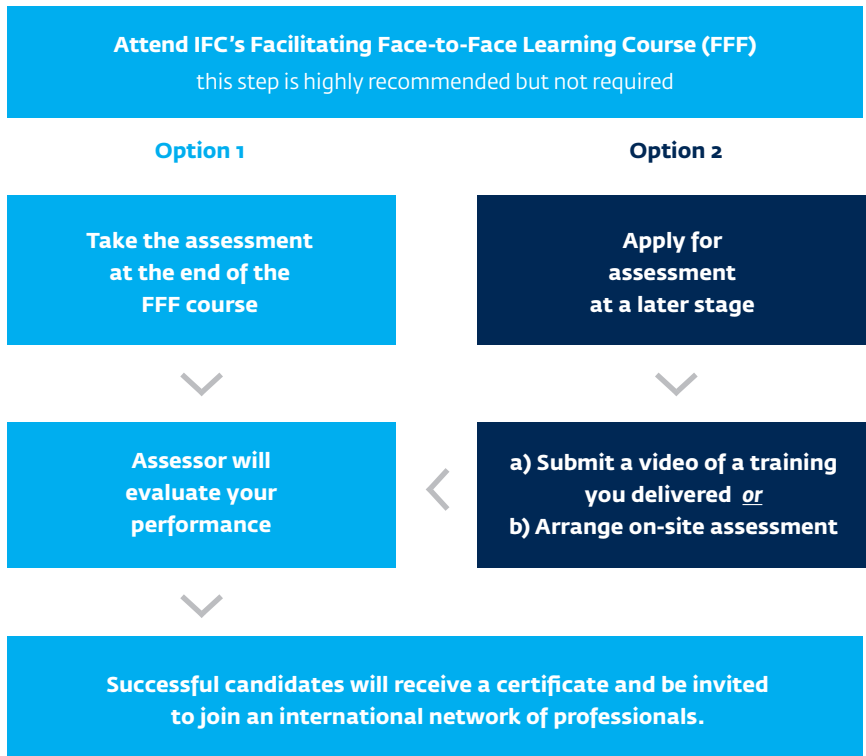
Attend IFC's Facilitating Face-to-Face Learning Course (FFF)
this step is highly recommended but not required

Option 1

Option 2

Take the assessment at the end of the FFF course

Apply for assessment at a later stage

Assessor will evaluate your performance

a) Submit a video of a training you delivered *or*
b) Arrange on-site assessment

Successful candidates will receive a certificate and be invited to join an international network of professionals.